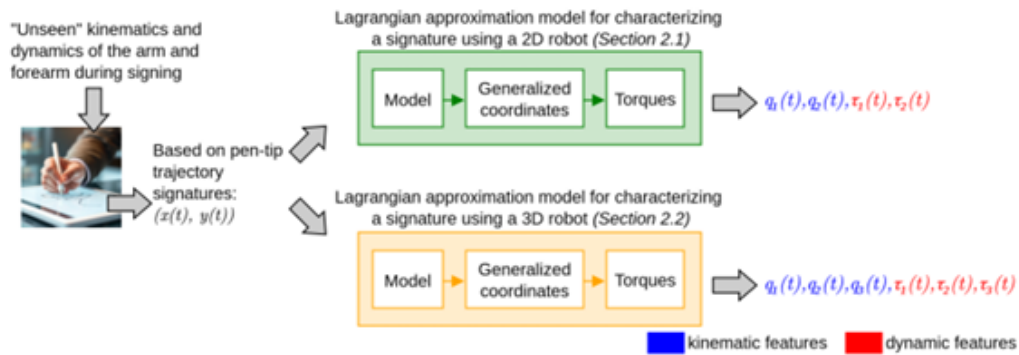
"Unseen" kinematics and dynamics of the arm and forearm during signing

Based on pen-tip trajectory signatures: $(x(t), y(t))$

Lagrangian approximation model for characterizing a signature using a 2D robot *(Section 2.1)*

Model

Generalized coordinates

Torques

$q_1(t), q_2(t), \tau_1(t), \tau_2(t)$

Lagrangian approximation model for characterizing a signature using a 3D robot *(Section 2.2)*

Model

Generalized coordinates

Torques

$q_1(t), q_2(t), q_3(t), \tau_1(t), \tau_2(t), \tau_3(t)$

kinematic features

dynamic features